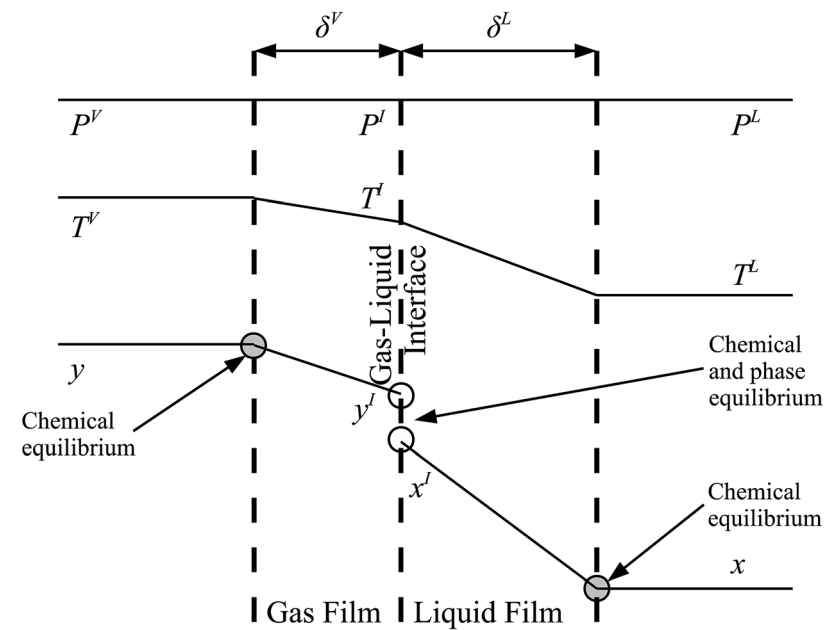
$\delta^V$ $\delta^L$

$P^V$ $P^I$ $P^L$

$T^V$ $T^I$ $T^L$

Gas-Liquid Interface

$y$

Chemical equilibrium

$y^I$

Chemical and phase equilibrium

$x^I$

Chemical equilibrium

$x$

Gas Film Liquid Film